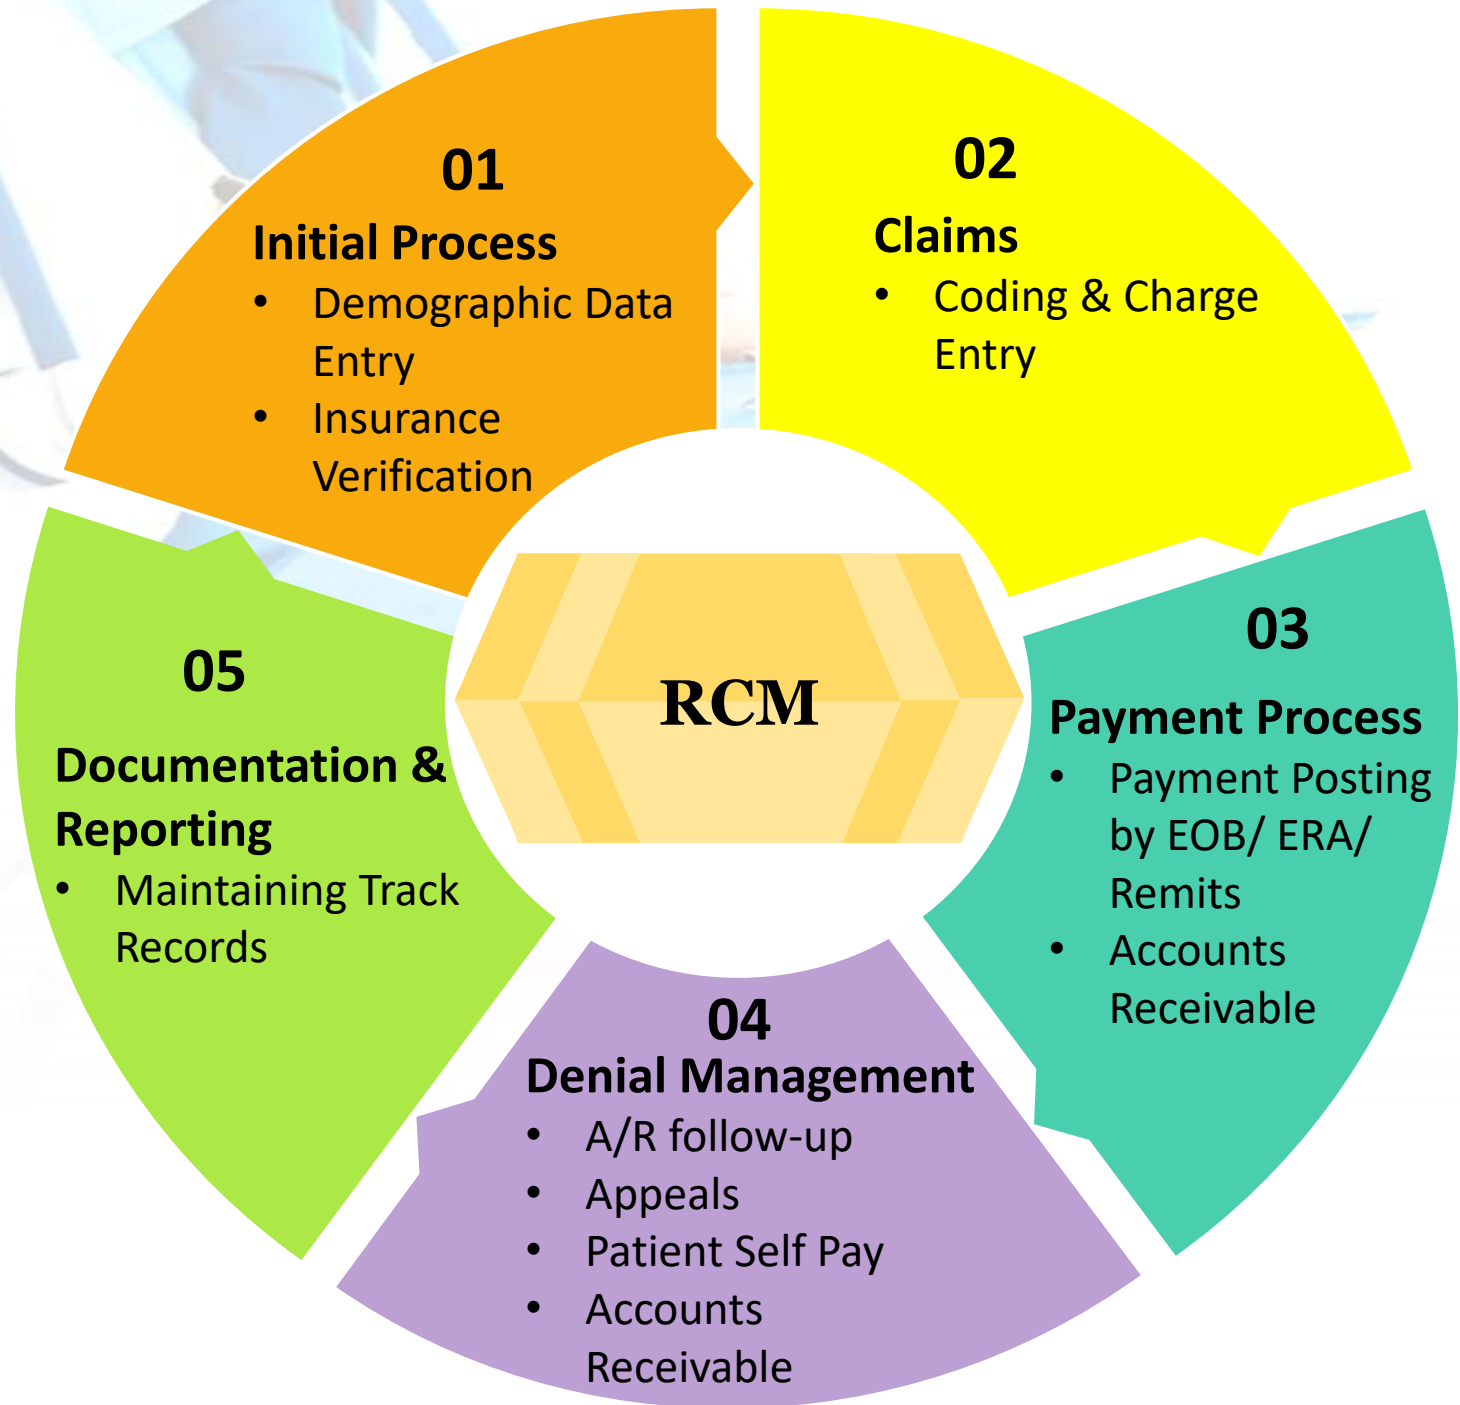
01
Initial Process
• Demographic Data Entry
• Insurance Verification

02
Claims
• Coding & Charge Entry

03
Payment Process
• Payment Posting by EOB/ ERA/ Remits
• Accounts Receivable

04
Denial Management
• A/R follow-up
• Appeals
• Patient Self Pay
• Accounts Receivable

05
Documentation & Reporting
• Maintaining Track Records

RCM